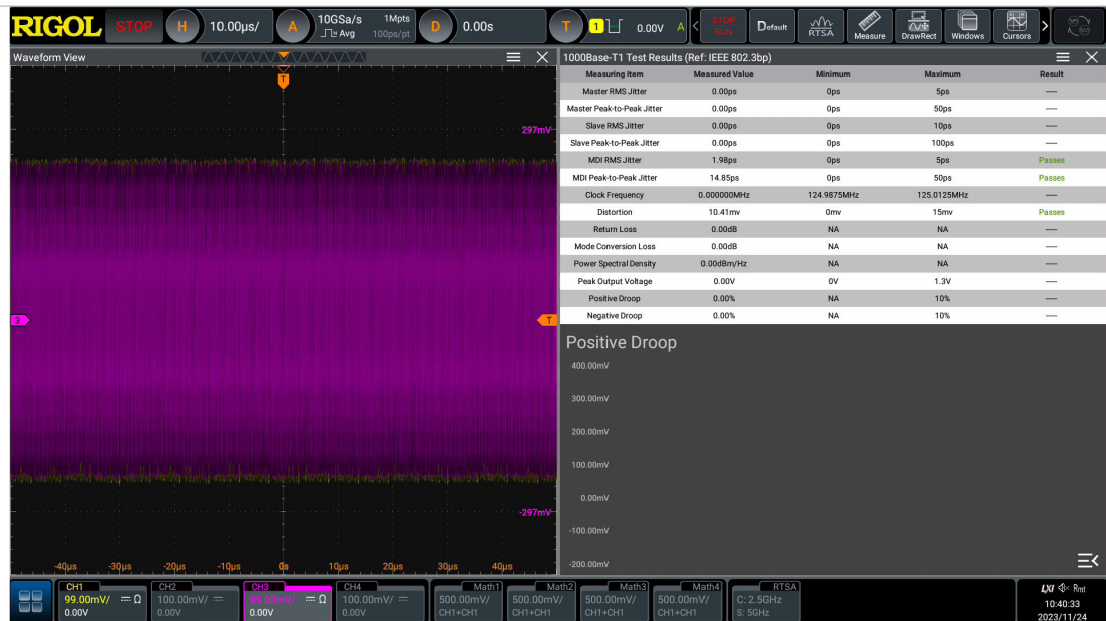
RIGOL STOP H 10.00μs/ A 10GSa/s Avg 1Mpts 100ps/pt D 0.00s T 1 0.00V A STOP RUN Default RTSA Measure DrawRect Windows Cursors

Waveform View

T

297mV

3

T

-297mV

-40μs -30μs -20μs -10μs 0s 10μs 20μs 30μs 40μs

1000Base-T1 Test Results (Ref: IEEE 802.3bp)

| Measuring Item | Measured Value | Minimum | Maximum | Result |
|---|---|---|---|---|
| Master RMS Jitter | 0.00ps | 0ps | 5ps | — |
| Master Peak-to-Peak Jitter | 0.00ps | 0ps | 50ps | — |
| Slave RMS Jitter | 0.00ps | 0ps | 10ps | — |
| Slave Peak-to-Peak Jitter | 0.00ps | 0ps | 100ps | — |
| MDI RMS Jitter | 1.98ps | 0ps | 5ps | Passes |
| MDI Peak-to-Peak Jitter | 14.85ps | 0ps | 50ps | Passes |
| Clock Frequency | 0.000000MHz | 124.9875MHz | 125.0125MHz | — |
| Distortion | 10.41mv | 0mv | 15mv | Passes |
| Return Loss | 0.00dB | NA | NA | — |
| Mode Conversion Loss | 0.00dB | NA | NA | — |
| Power Spectral Density | 0.00dBm/Hz | NA | NA | — |
| Peak Output Voltage | 0.00V | 0V | 1.3V | — |
| Positive Droop | 0.00% | NA | 10% | — |
| Negative Droop | 0.00% | NA | 10% | — |

Positive Droop

400.00mV
300.00mV
200.00mV
100.00mV
0.00mV
-100.00mV
-200.00mV

CH1 99.00mV/ 0.00V
CH2 100.00mV/ 0.00V
CH3 99.00mV/ 0.00V
CH4 100.00mV/ 0.00V
Math1 500.00mV/ CH1+CH1
Math2 500.00mV/ CH1+CH1
Math3 500.00mV/ CH1+CH1
Math4 500.00mV/ CH1+CH1
RTSA C: 2.5GHz S: 5GHz

LXI Rmt
10:40:33
2023/11/24